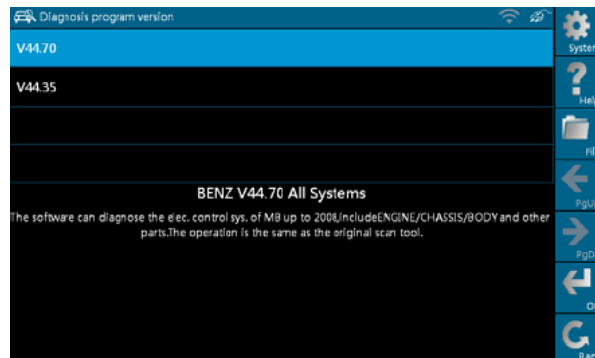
Diagnosis program version

V44.70

V44.35

BENZ V44.70 All Systems

The software can diagnose the elec. control sys. of MB up to 2008,includeENGINE/CHASSIS/BODY and other parts.The operation is the same as the original scan tool.

Syster

Hel

Fi

PgU

PgD

O

Bac